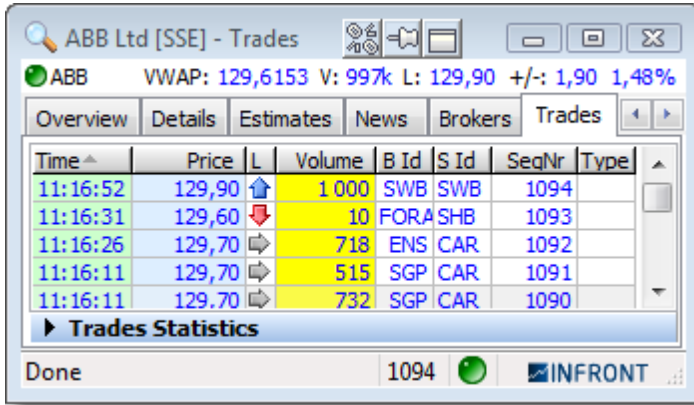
ABB Ltd [SSE] - Trades

ABB VWAP: 129,6153 V: 997k L: 129,90 +/-: 1,90 1,48%

Overview | Details | Estimates | News | Brokers | Trades

| Time | Price | L | Volume | B Id | S Id | SeqNr | Type |
|---|---|---|---|---|---|---|---|
| 11:16:52 | 129,90 | | 1 000 | SWB | SWB | 1094 | |
| 11:16:31 | 129,60 | | 10 | FORA | SHB | 1093 | |
| 11:16:26 | 129,70 | | 718 | ENS | CAR | 1092 | |
| 11:16:11 | 129,70 | | 515 | SGP | CAR | 1091 | |
| 11:16:11 | 129,70 | | 732 | SGP | CAR | 1090 | |

Trades Statistics

Done 1094 INFRONT